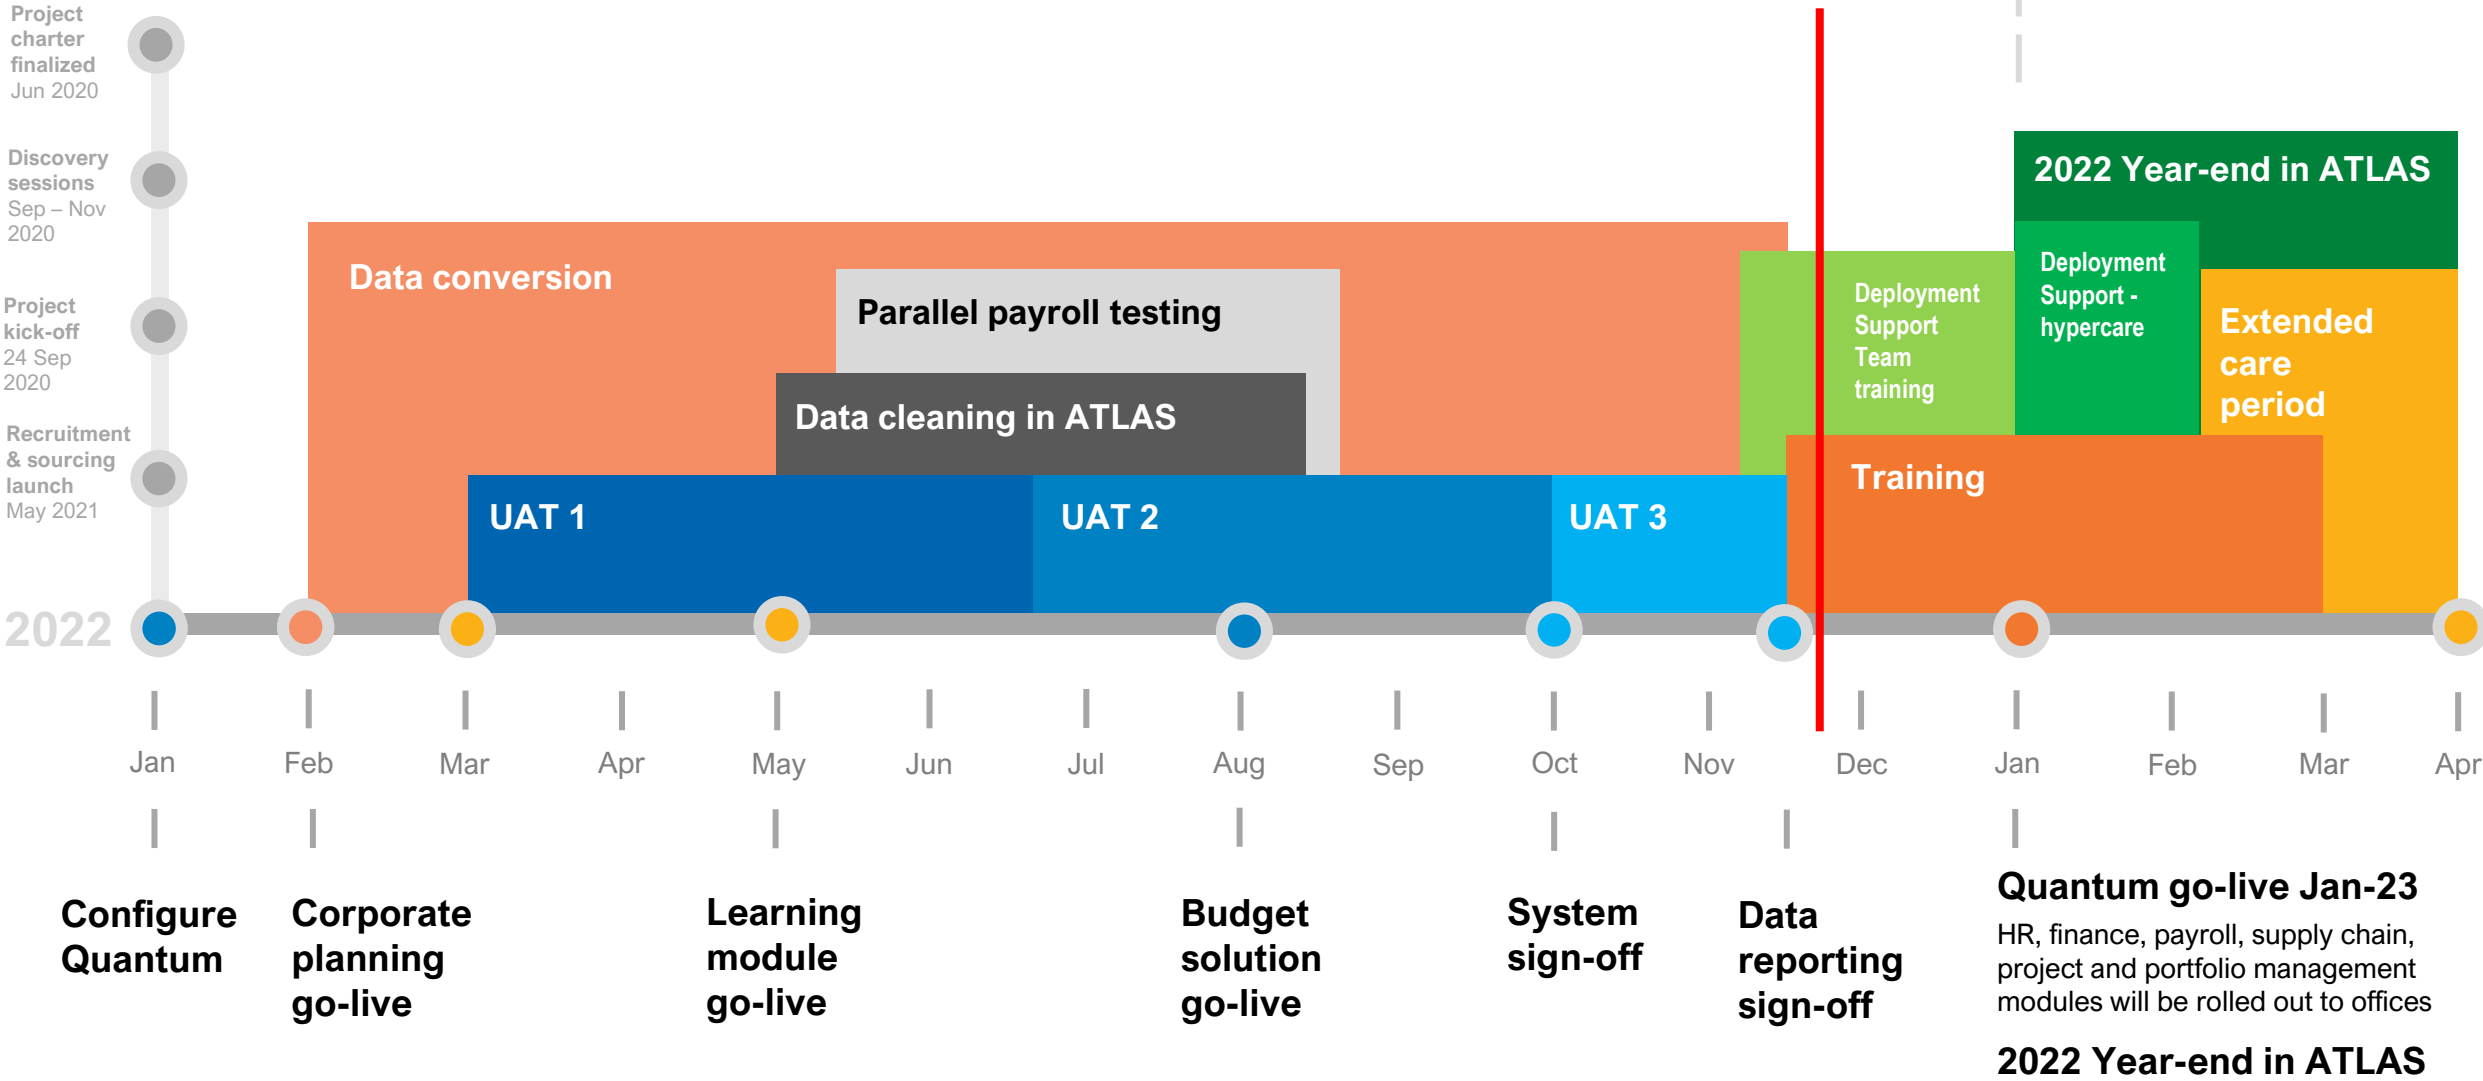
Project charter finalized
Jun 2020

Discovery sessions
Sep – Nov 2020

Project kick-off
24 Sep 2020

Recruitment & sourcing launch
May 2021

2022 Year-end in ATLAS

Data conversion

Parallel payroll testing

Data cleaning in ATLAS

Deployment Support Team training

Deployment Support - hypercare

Extended care period

Training

UAT 1

UAT 2

UAT 3

2022

Jan Feb Mar Apr May Jun Jul Aug Sep Oct Nov Dec Jan Feb Mar Apr

Configure Quantum

Corporate planning go-live

Learning module go-live

Budget solution go-live

System sign-off

Data reporting sign-off

Quantum go-live Jan-23
HR, finance, payroll, supply chain, project and portfolio management modules will be rolled out to offices

2022 Year-end in ATLAS